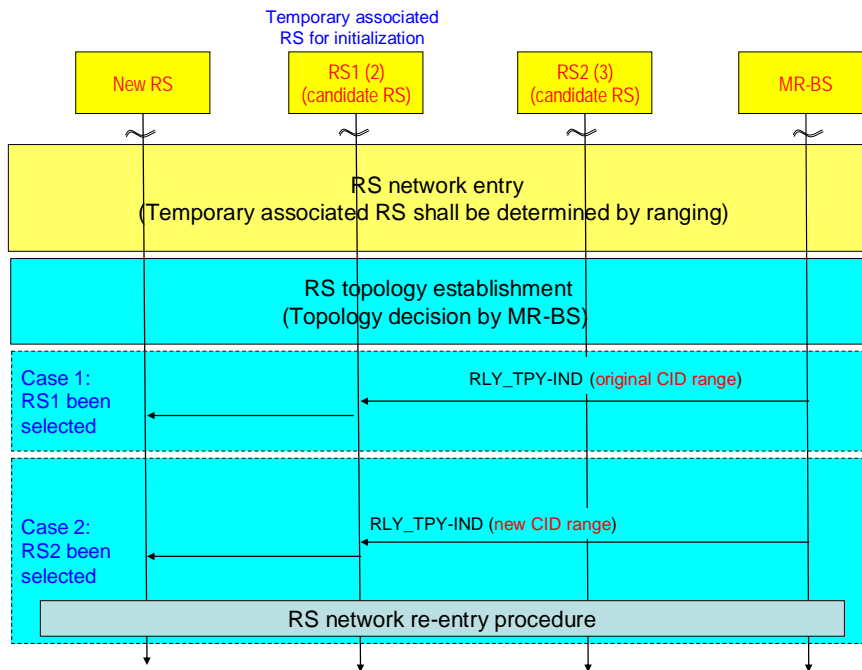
Temporary associated RS for initialization

New RS

RS1 (2) (candidate RS)

RS2 (3) (candidate RS)

MR-BS

RS network entry
(Temporary associated RS shall be determined by ranging)

RS topology establishment
(Topology decision by MR-BS)

Case 1:
RS1 been selected

RLY_TPY-IND (original CID range)

Case 2:
RS2 been selected

RLY_TPY-IND (new CID range)

RS network re-entry procedure